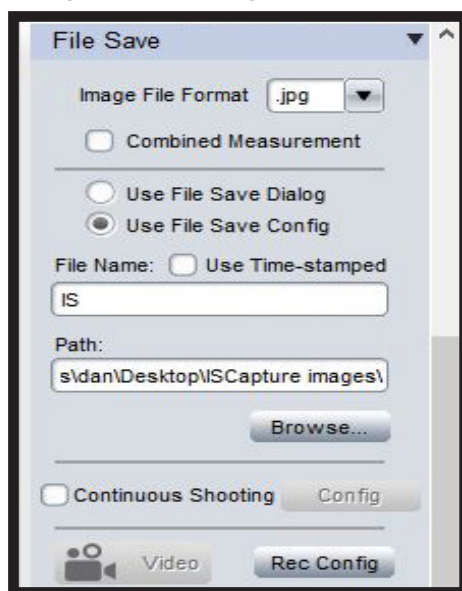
File Save

Image File Format .jpg

Combined Measurement

Use File Save Dialog

Use File Save Config

File Name: Use Time-stamped

IS

Path:

s\dan\Desktop\ISCapture images\

Browse...

Continuous Shooting Config

Video Rec Config